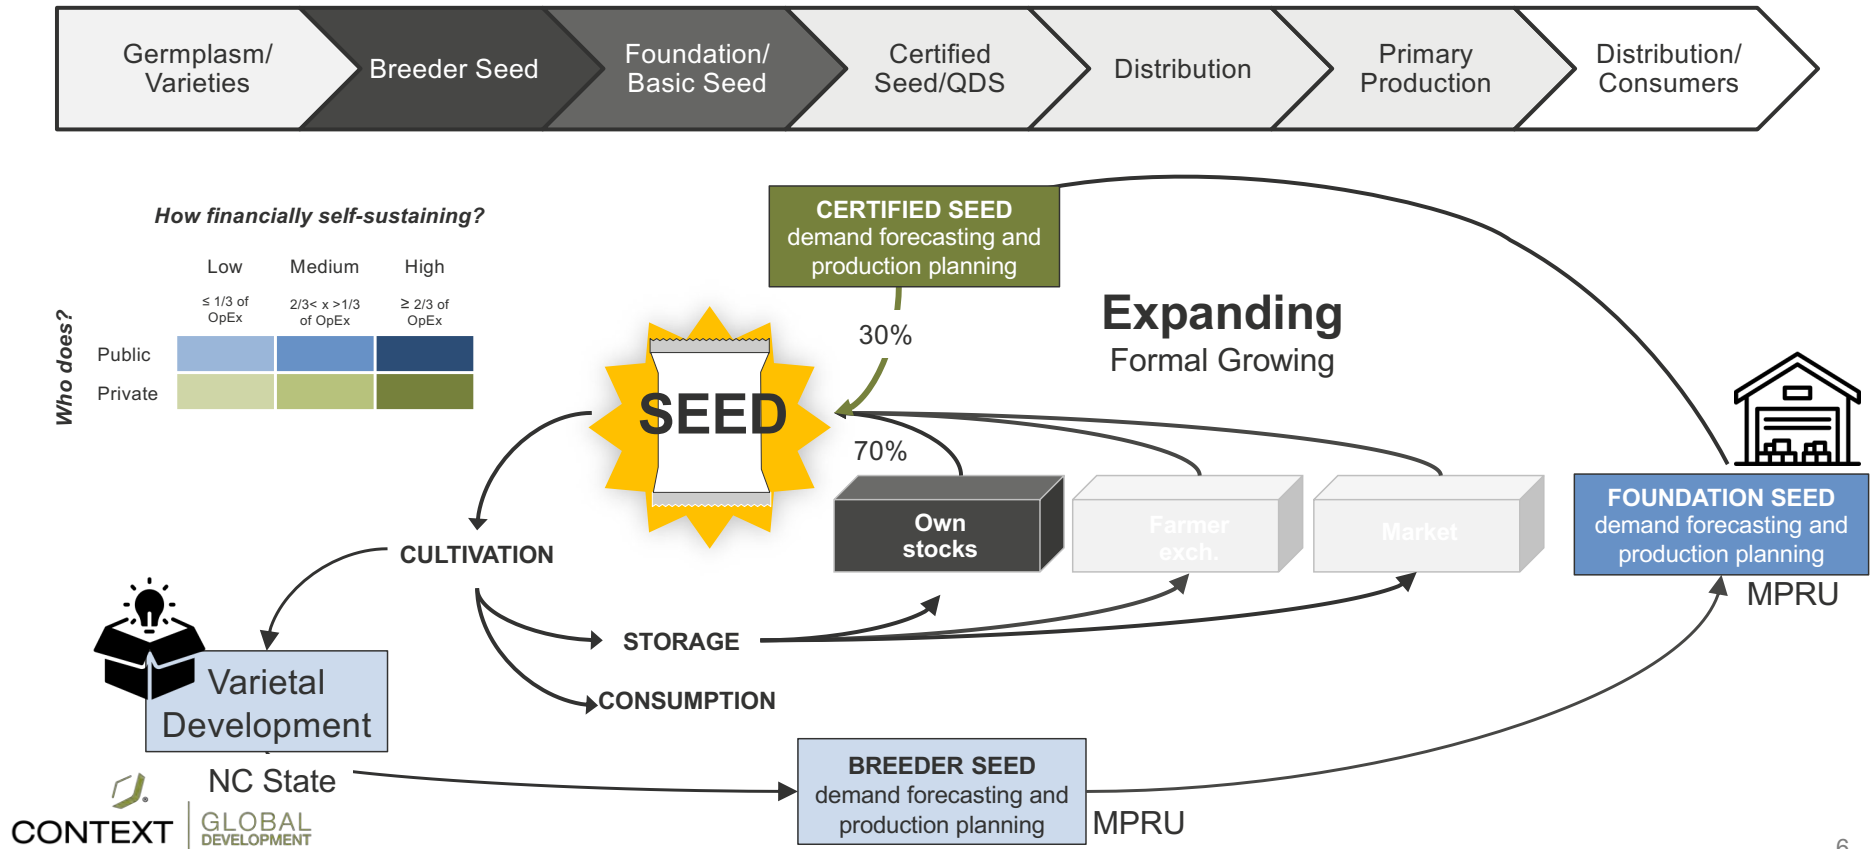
Germplasm/ Varieties

Breeder Seed

Foundation/ Basic Seed

Certified Seed/QDS

Distribution

Primary Production

Distribution/ Consumers

How financially self-sustaining?

| | Low | Medium | High |
|---|---|---|---|
| | ≤ 1/3 of OpEx | 2/3< x >1/3 of OpEx | ≥ 2/3 of OpEx |
| Public | | | |
| Private | | | |

Who does?

CERTIFIED SEED demand forecasting and production planning

30%

Expanding
Formal Growing

SEED

70%

Own stocks

Farmer exch.

Market

FOUNDATION SEED demand forecasting and production planning

MPRU

CULTIVATION

STORAGE

CONSUMPTION

Varietal Development

NC State

BREEDER SEED demand forecasting and production planning

MPRU

CONTEXT

GLOBAL DEVELOPMENT

6